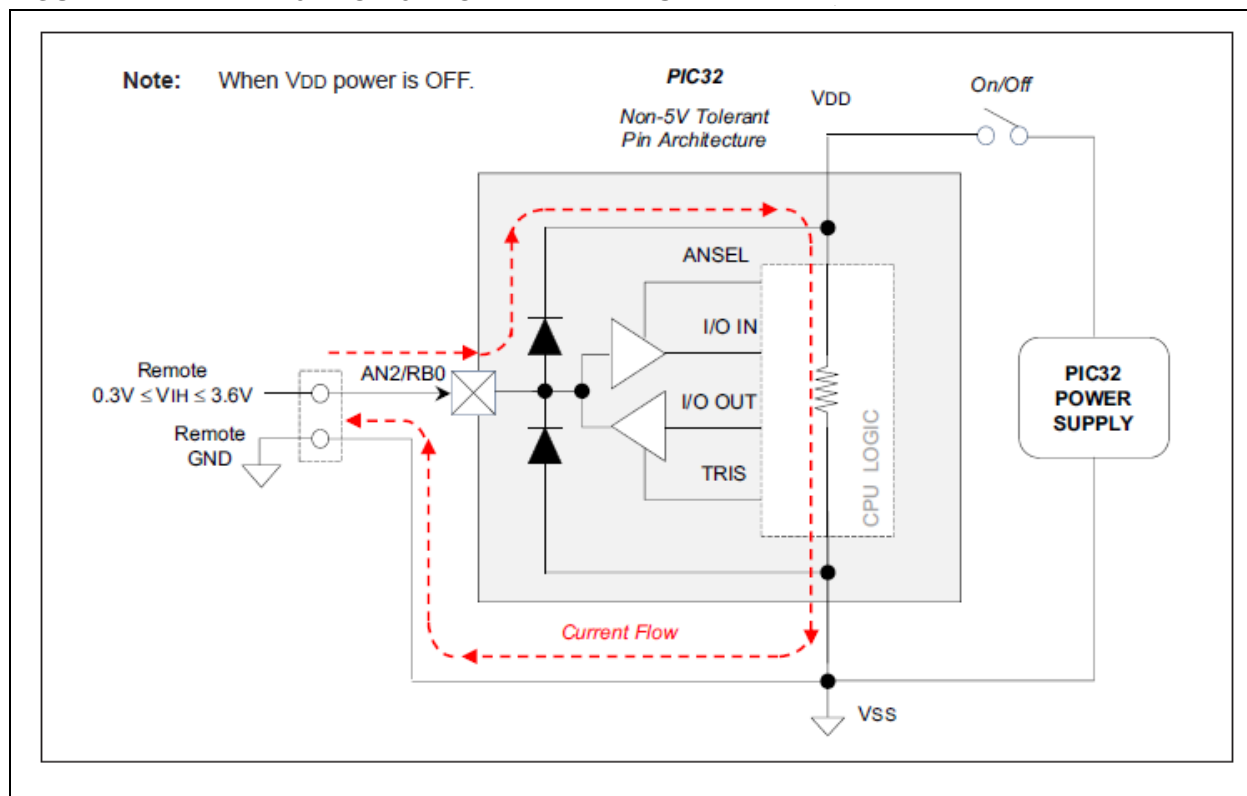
Note: When VDD power is OFF.

PIC32

Non-5V Tolerant Pin Architecture

VDD

On/Off

ANSEL

I/O IN

I/O OUT

TRIS

CPU LOGIC

Remote $0.3V \leq V_{IH} \leq 3.6V$

AN2/RB0

Remote GND

PIC32 POWER SUPPLY

Current Flow

VSS